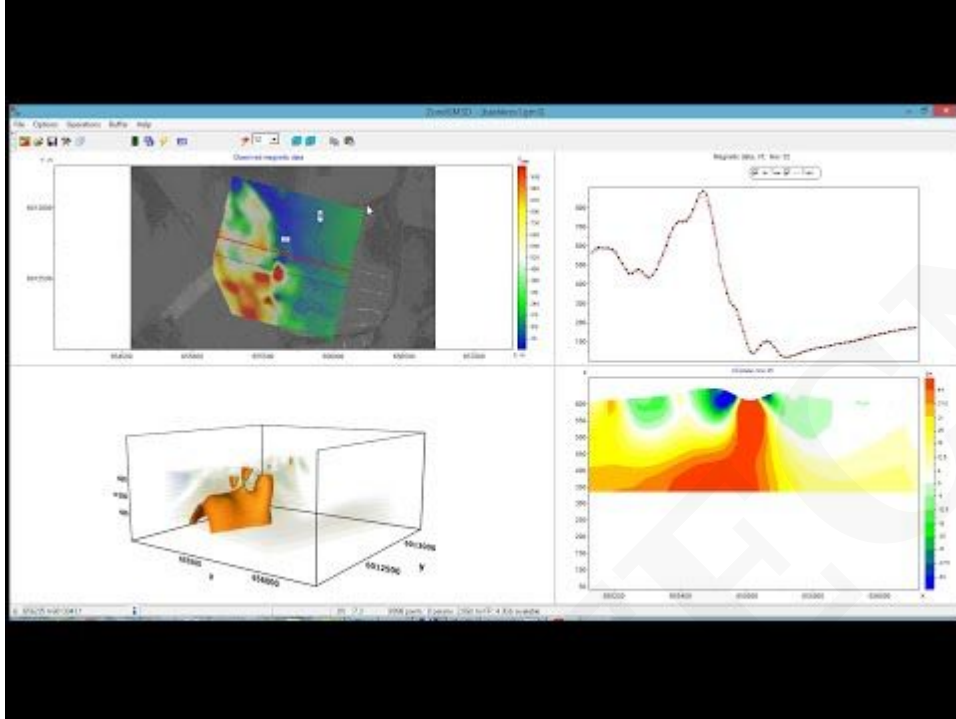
ZondGM3D

File Options Operations Buffer Help

Observed magnetic data

Magnetic data, nT, line 15

Obs — Calc

6013000

6012500

655200

655300

655400

655500

655600

655700

500

450

400

350

300

250

200

150

100

Xsection line 15

600

550

500

450

400

350

300

250

200

150

100

50

655200

655400

655600

655800

656000

6013000

6012500

655500

656000

x

y

z

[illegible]

4096 points 0 points